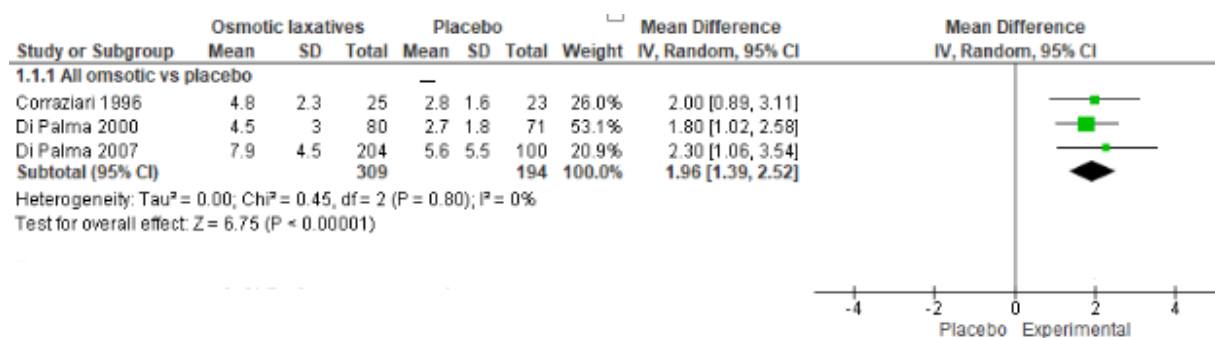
| Study or Subgroup | Osmotic laxatives Mean | SD | Total | Placebo Mean | SD | Total | Weight | Mean Difference IV, Random, 95% CI |
|---|---|---|---|---|---|---|---|---|
| 1.1.1 All omsotic vs placebo | | | | | | | | |
| Corraziari 1996 | 4.8 | 2.3 | 25 | 2.8 | 1.6 | 23 | 26.0% | 2.00 [0.89, 3.11] |
| Di Palma 2000 | 4.5 | 3 | 80 | 2.7 | 1.8 | 71 | 53.1% | 1.80 [1.02, 2.58] |
| Di Palma 2007 | 7.9 | 4.5 | 204 | 5.6 | 5.5 | 100 | 20.9% | 2.30 [1.06, 3.54] |
| Subtotal (95% CI) | | | 309 | | | 194 | 100.0% | 1.96 [1.39, 2.52] |

Heterogeneity: Tau² = 0.00; Chi² = 0.45, df = 2 (P = 0.80); I² = 0%
Test for overall effect: Z = 6.75 (P < 0.00001)

Mean Difference
IV, Random, 95% CI

-4 -2 0 2 4
Placebo Experimental